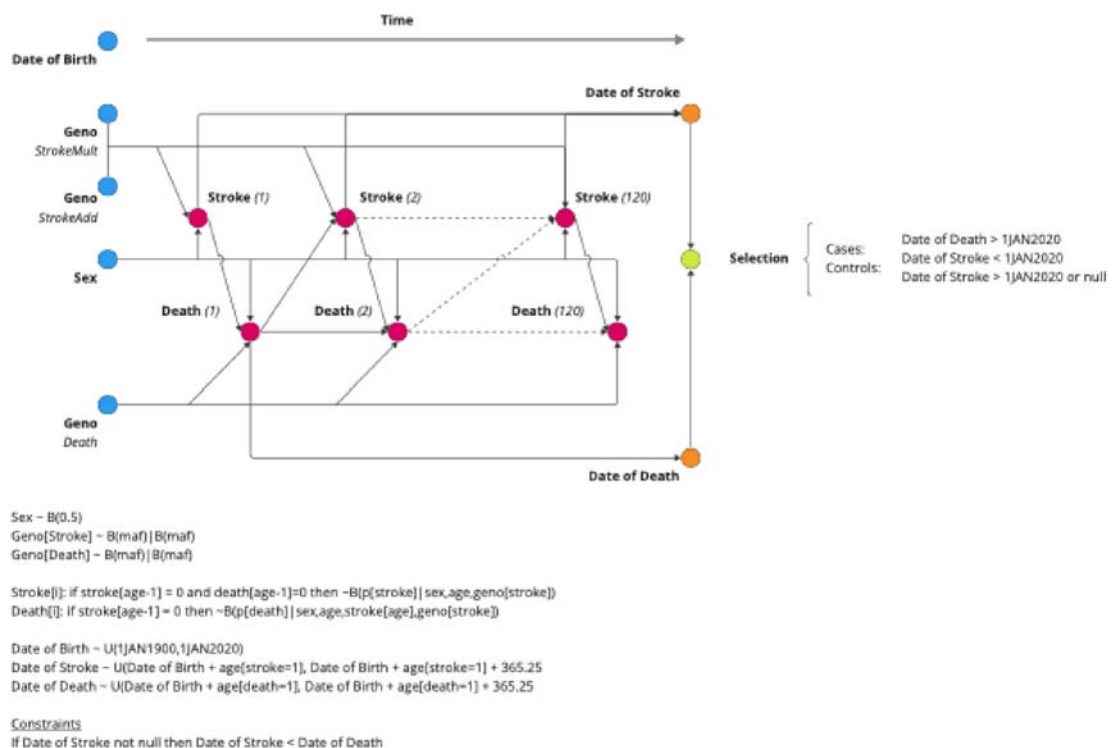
Time

Date of Birth

Geno
StrokeMult

Geno
StrokeAdd

Sex

Geno
Death

Date of Stroke

Stroke (1)

Stroke (2)

Stroke (120)

Death (1)

Death (2)

Death (120)

Selection

Cases:
Controls:

Date of Death > 1JAN2020
Date of Stroke < 1JAN2020
Date of Stroke > 1JAN2020 or null

Date of Death

Sex ~ B(0.5)
Geno[Stroke] ~ B(maf)|B(maf)
Geno[Death] ~ B(maf)|B(maf)

Stroke[i]: if stroke[age-1] = 0 and death[age-1]=0 then ~B(p[stroke]|sex,age,geno[stroke])
Death[i]: if stroke[age-1] = 0 then ~B(p[death]|sex,age,stroke[age],geno[stroke])

Date of Birth ~ U(1JAN1900,1JAN2020)
Date of Stroke ~ U(Date of Birth + age[stroke=1], Date of Birth + age[stroke=1] + 365.25
Date of Death ~ U(Date of Birth + age[death=1], Date of Birth + age[death=1] + 365.25

Constraints
If Date of Stroke not null then Date of Stroke < Date of Death